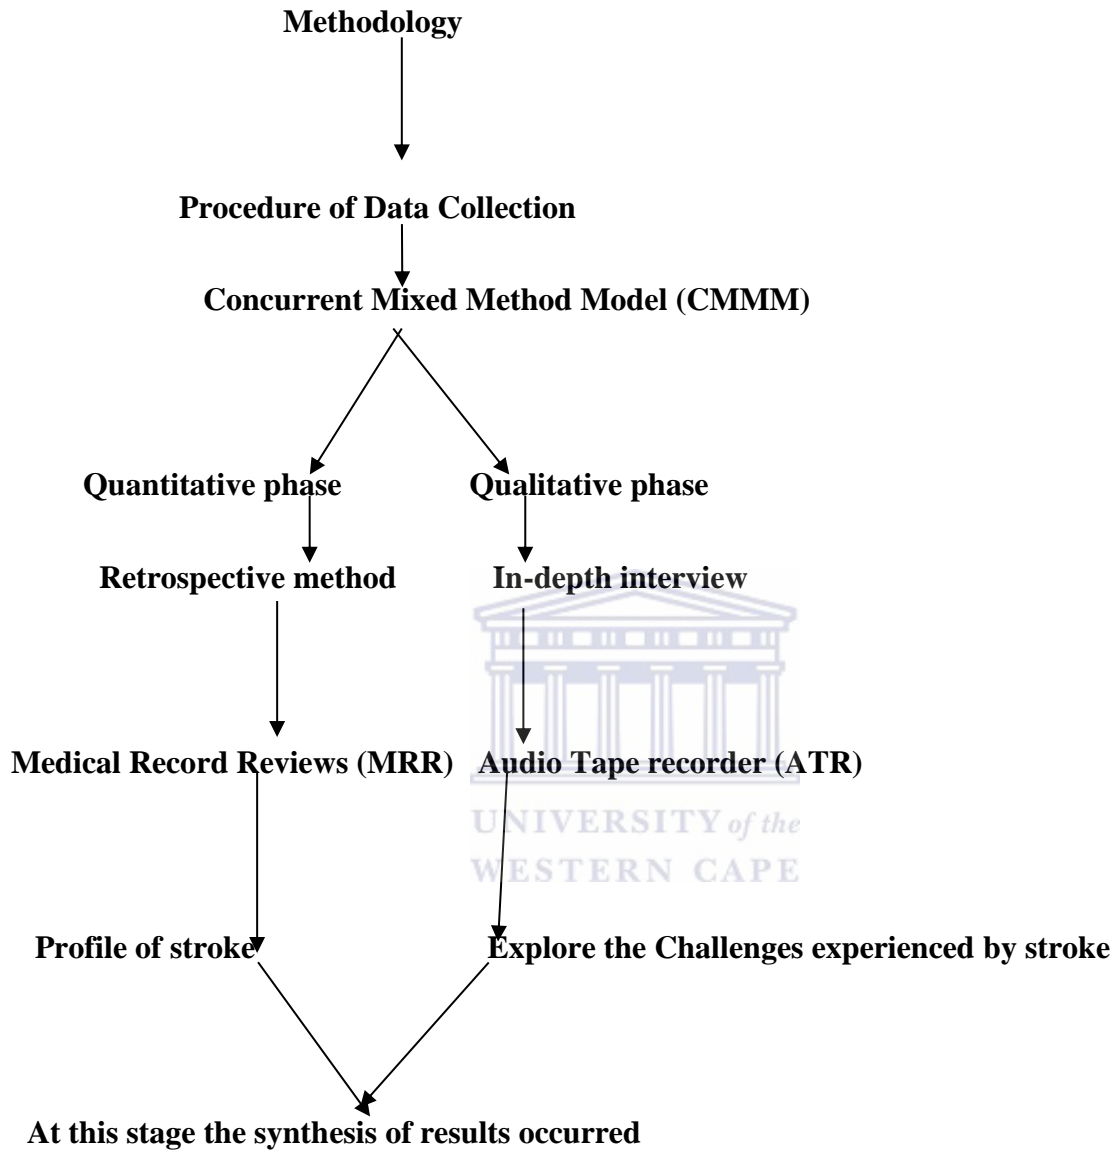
Methodology

Procedure of Data Collection

Concurrent Mixed Method Model (CMMM)

Quantitative phase

Qualitative phase

Retrospective method

In-depth interview

Medical Record Reviews (MRR)

Audio Tape recorder (ATR)

UNIVERSITY of the
WESTERN CAPE

Profile of stroke

Explore the Challenges experienced by stroke

At this stage the synthesis of results occurred